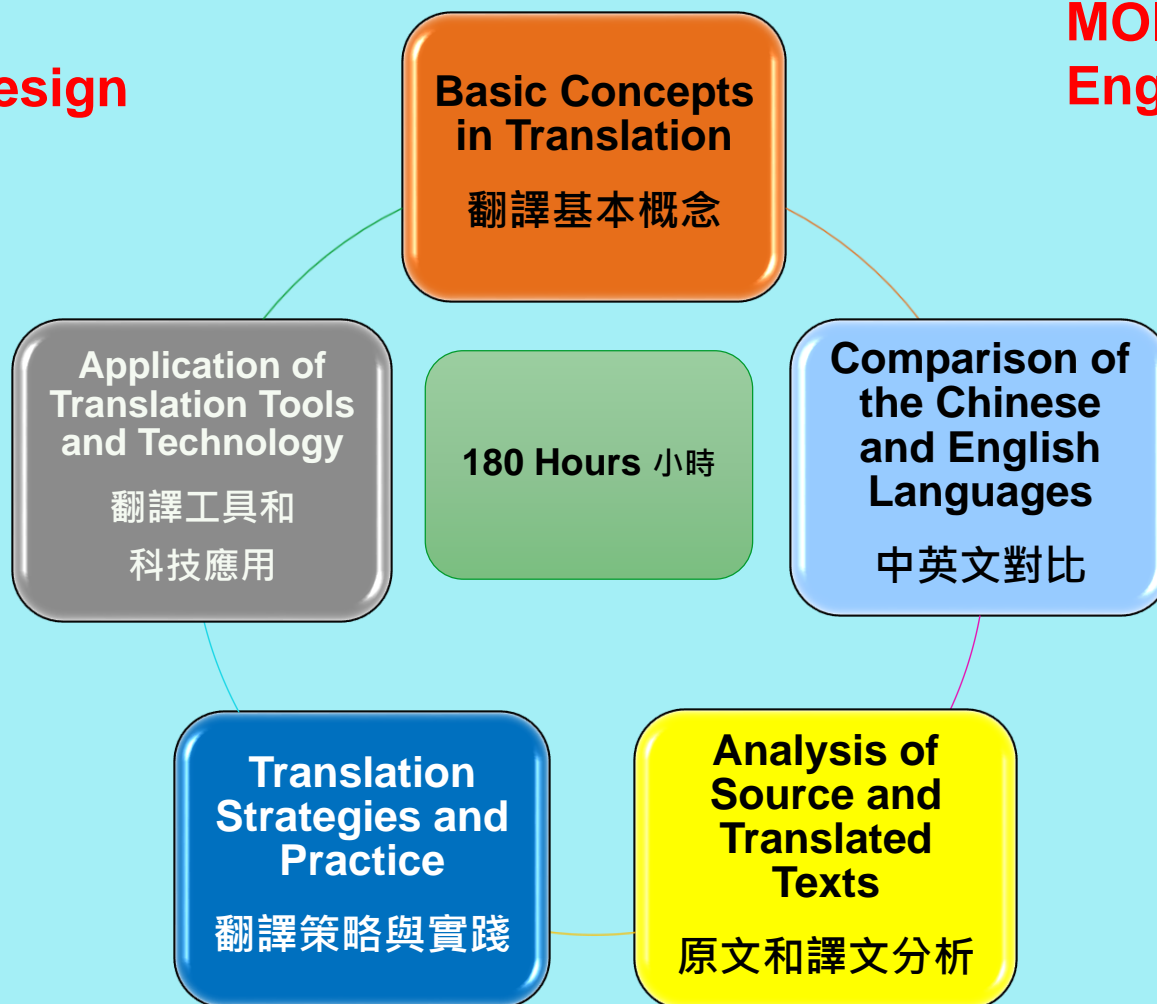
esign

MO
Eng

Basic Concepts in Translation
翻譯基本概念

Comparison of the Chinese and English Languages
中英文對比

Analysis of Source and Translated Texts
原文和譯文分析

Translation Strategies and Practice
翻譯策略與實踐

Application of Translation Tools and Technology
翻譯工具和科技應用

180 Hours 小時